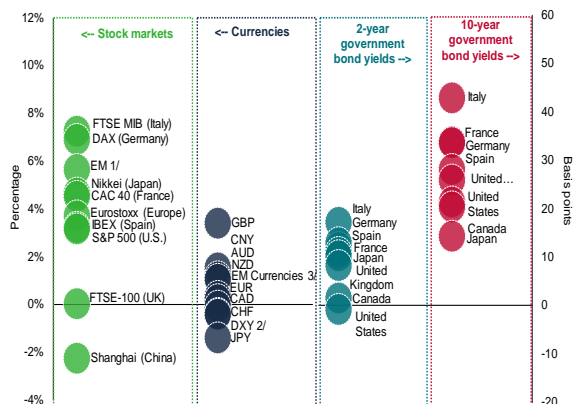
12%
10%
8%
6%
4%
2%
0%
-2%
-4%
Percentage

<-- Stock markets
FTSE MIB (Italy)
DAX (Germany)
EM 1/
Nikkei (Japan)
CAC 40 (France)
Eurostoxx (Europe)
IBEX (Spain)
S&P 500 (U.S.)
FTSE-100 (UK)
Shanghai (China)

<-- Currencies
GBP
CNY
AUD
NZD
EM Currencies 3/
EUR
CAD
CHF
DXY 2/
JPY

2-year government bond yields -->
Italy
Germany
Spain
France
Japan
United Kingdom
Canada
United States

10-year government bond yields -->
Italy
France
Germany
Spain
United…
United States
Canada
Japan

60
50
40
30
20
10
0
-10
-20
Basis points